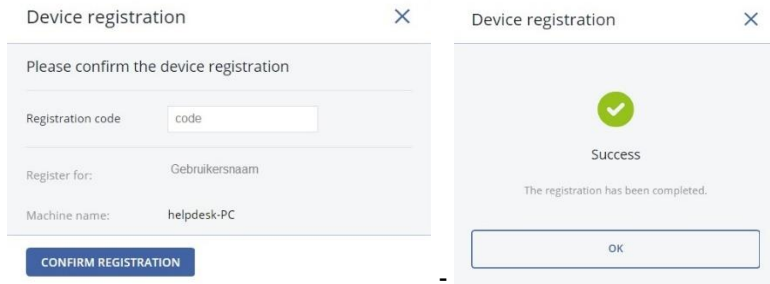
Device registration ×

Please confirm the device registration

Registration code code

Register for: Gebruikersnaam

Machine name: helpdesk-PC

CONFIRM REGISTRATION

-

Device registration ×

Success

The registration has been completed.

OK